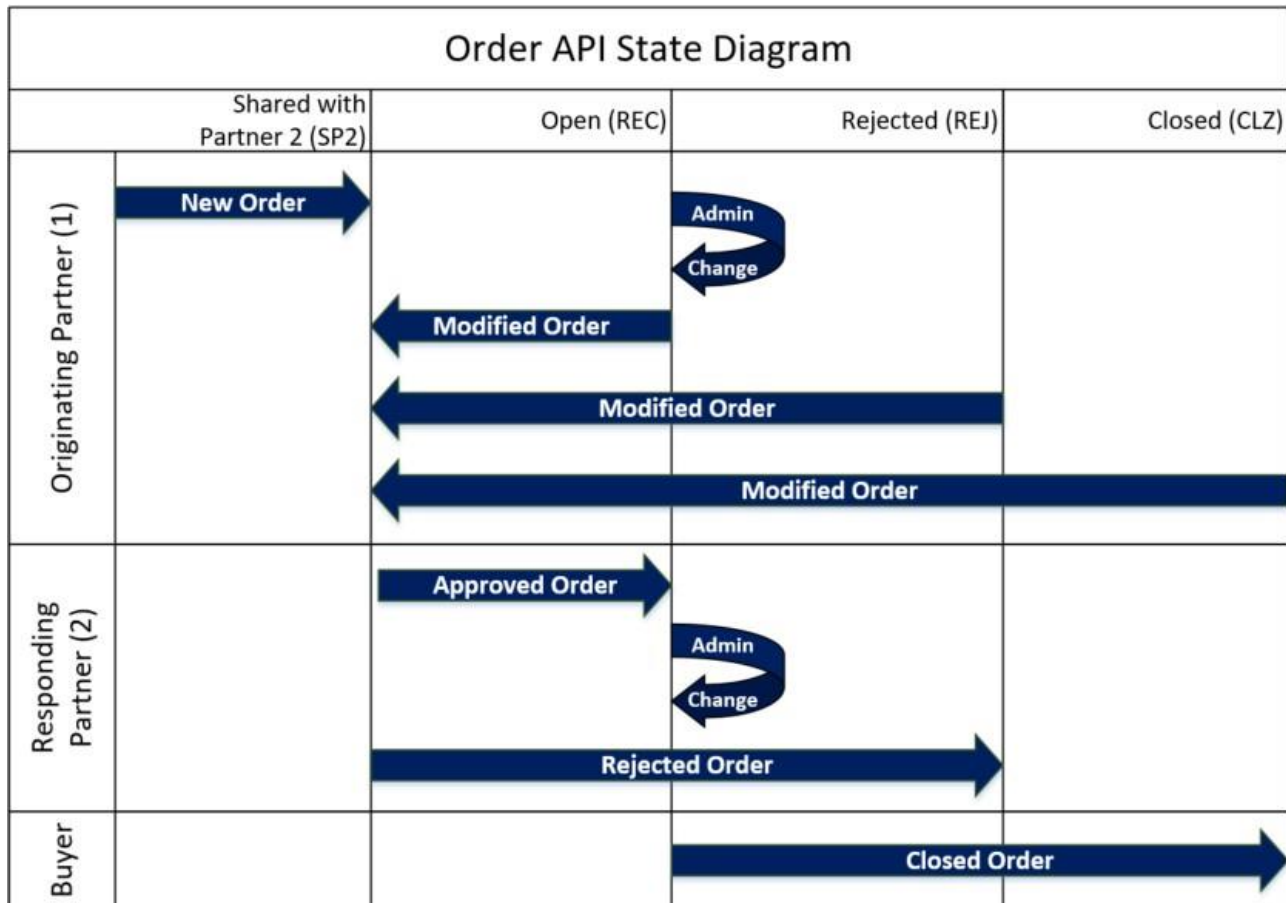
Order API State Diagram

| | Shared with Partner 2 (SP2) | Open (REC) | Rejected (REJ) | Closed (CLZ) |
|---|---|---|---|---|
| Originating Partner (1) | New Order | Admin Change | | |
| | Modified Order | | | |
| | Modified Order | | | |
| | Modified Order | | | |
| Responding Partner (2) | Approved Order | Admin Change | | |
| | Rejected Order | | | |
| Buyer | | Closed Order | | |